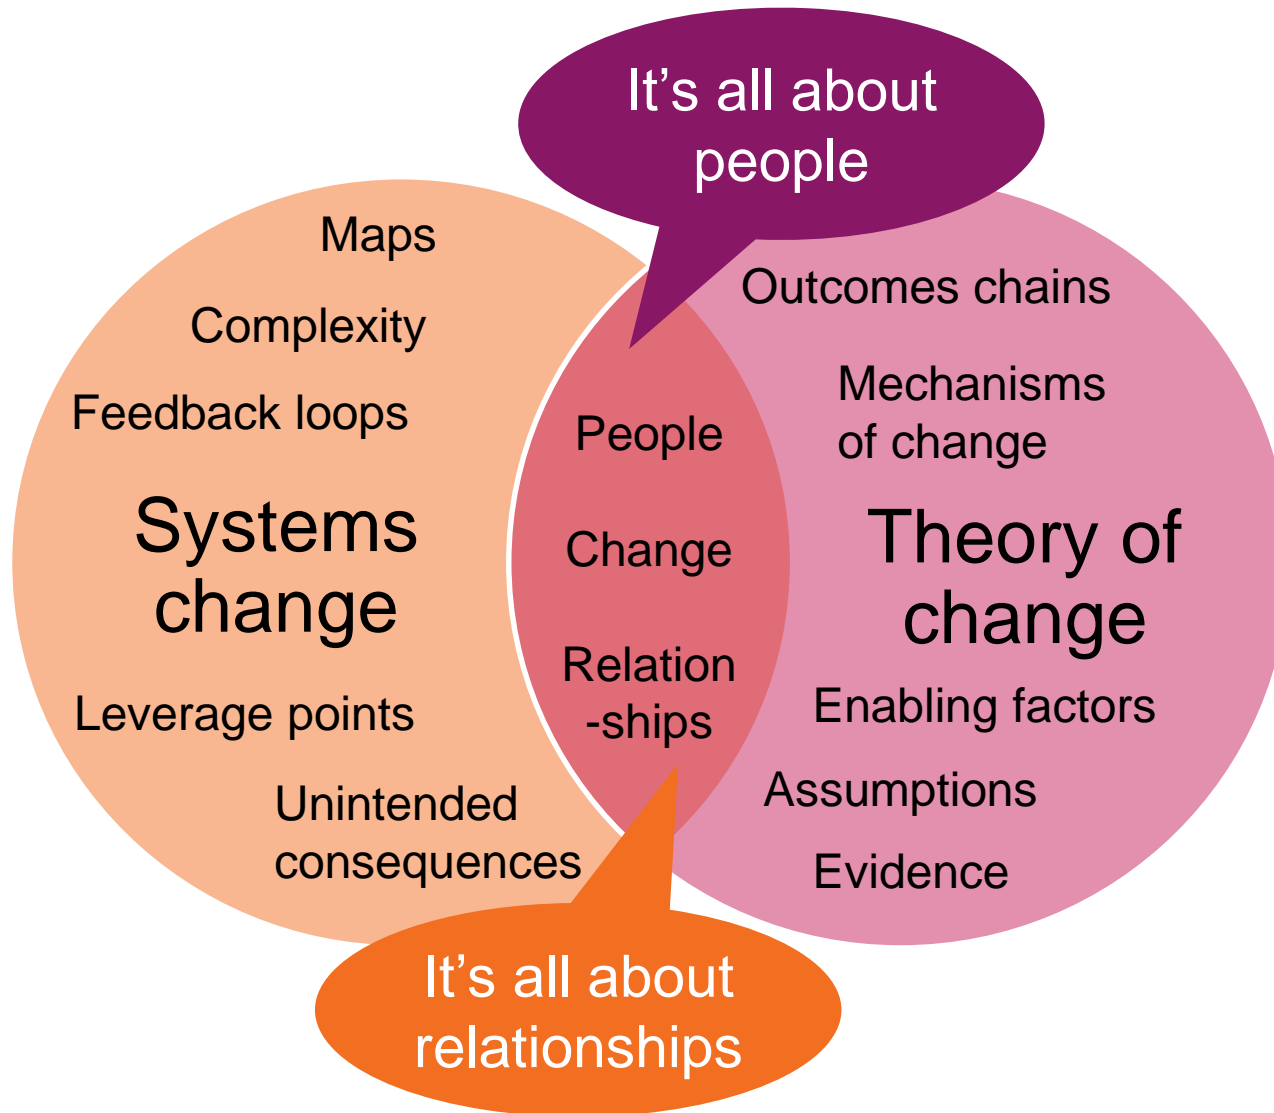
It’s all about people

Maps

Complexity

Feedback loops

Systems change

Leverage points

Unintended consequences

People

Change

Relation-ships

Outcomes chains

Mechanisms of change

Theory of change

Enabling factors

Assumptions

Evidence

It’s all about relationships